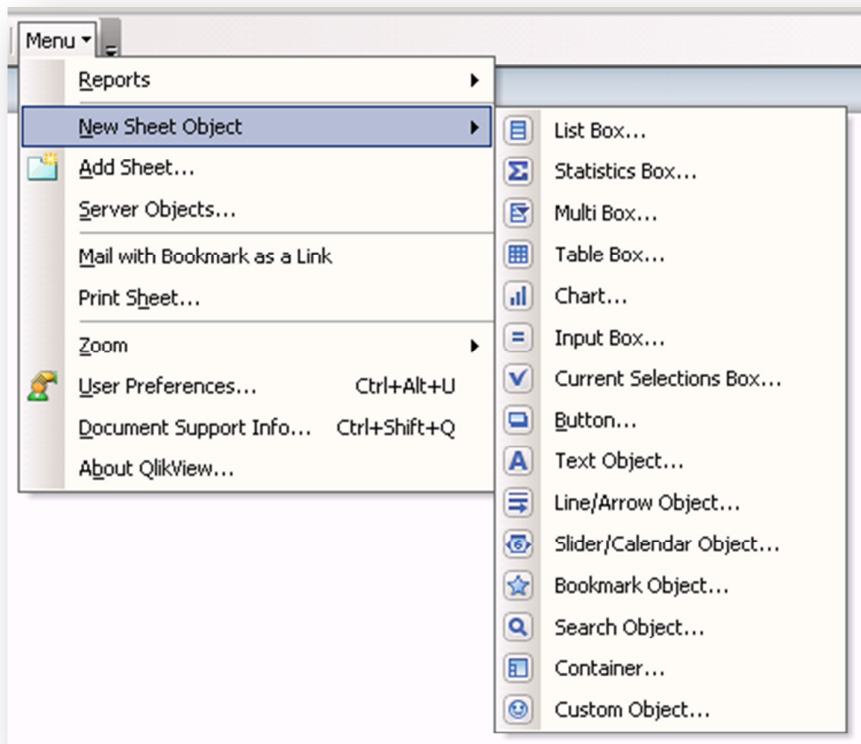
Menu

Reports
New Sheet Object
Add Sheet...
Server Objects...
Mail with Bookmark as a Link
Print Sheet...
Zoom
User Preferences... Ctrl+Alt+U
Document Support Info... Ctrl+Shift+Q
About QlikView...

List Box...
Statistics Box...
Multi Box...
Table Box...
Chart...
Input Box...
Current Selections Box...
Button...
Text Object...
Line/Arrow Object...
Slider/Calendar Object...
Bookmark Object...
Search Object...
Container...
Custom Object...